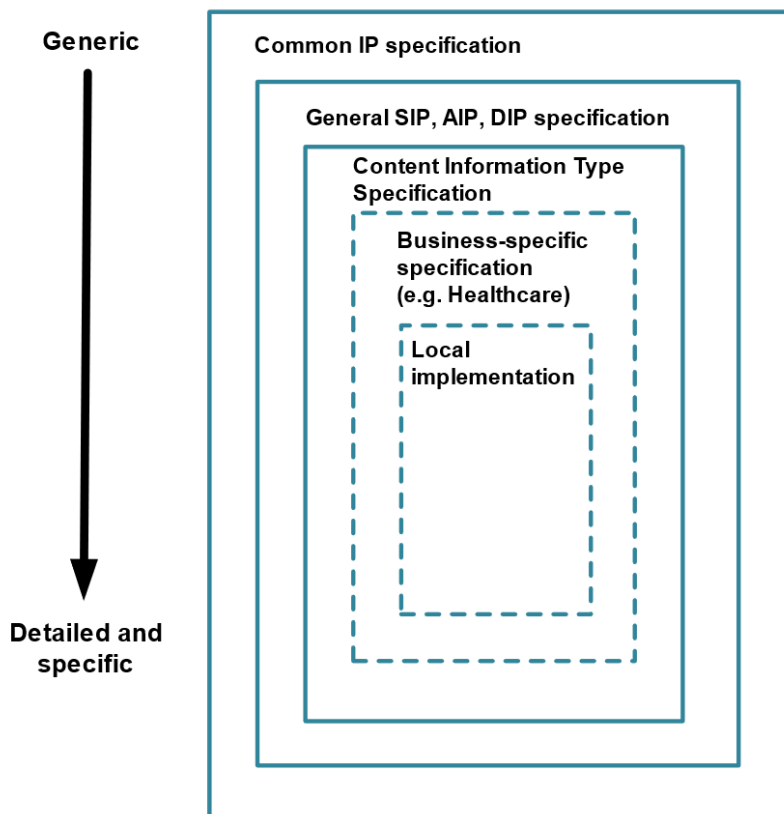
Generic

Detailed and specific

Common IP specification

General SIP, AIP, DIP specification

Content Information Type Specification

Business-specific specification (e.g. Healthcare)

Local implementation